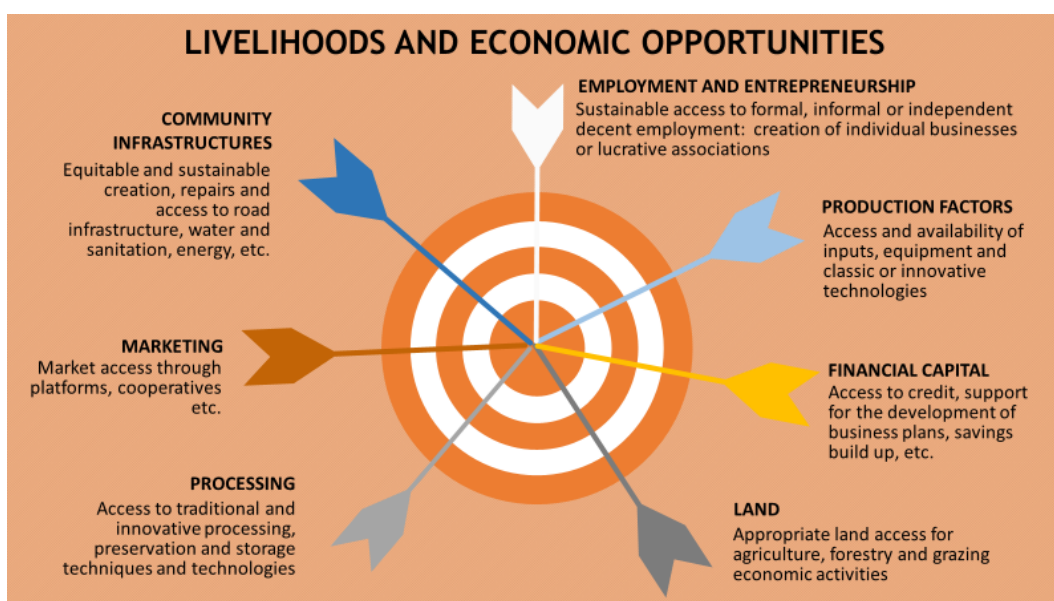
LIVELIHOODS AND ECONOMIC OPPORTUNITIES

EMPLOYMENT AND ENTREPRENEURSHIP
Sustainable access to formal, informal or independent decent employment: creation of individual businesses or lucrative associations

COMMUNITY INFRASTRUCTURES
Equitable and sustainable creation, repairs and access to road infrastructure, water and sanitation, energy, etc.

PRODUCTION FACTORS
Access and availability of inputs, equipment and classic or innovative technologies

MARKETING
Market access through platforms, cooperatives etc.

FINANCIAL CAPITAL
Access to credit, support for the development of business plans, savings build up, etc.

PROCESSING
Access to traditional and innovative processing, preservation and storage techniques and technologies

LAND
Appropriate land access for agriculture, forestry and grazing economic activities